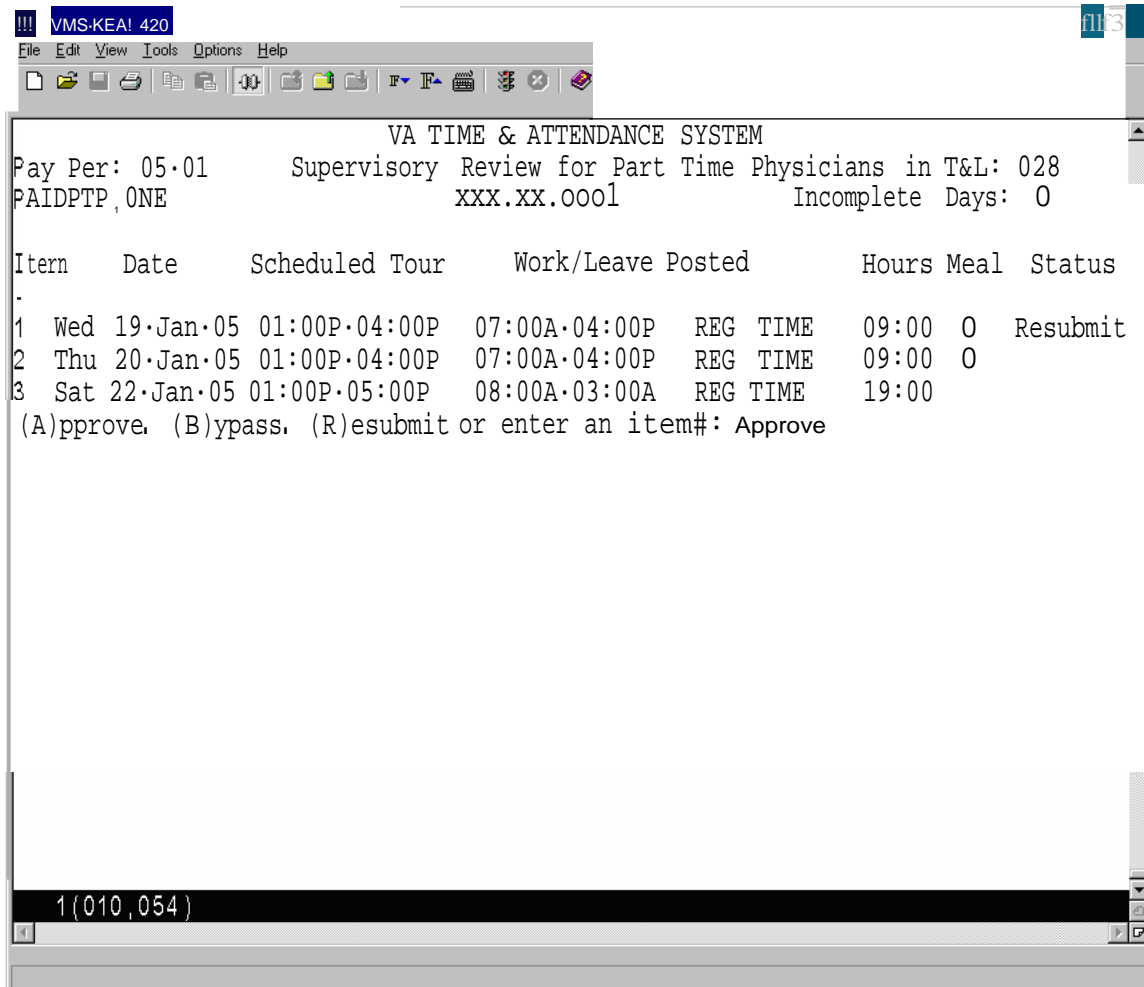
!!! VMS-KEA! 420

File Edit View Tools Options Help

VA TIME & ATTENDANCE SYSTEM
Pay Per: 05·01 Supervisory Review for Part Time Physicians in T&L: 028
PAIDPTP, ONE xxx.xx.0001 Incomplete Days: 0

| Itern | Date | Scheduled Tour | Work/Leave Posted | | Hours | Meal | Status |
|---|---|---|---|---|---|---|---|
| 1 | Wed 19·Jan·05 | 01:00P·04:00P | 07:00A·04:00P | REG TIME | 09:00 | 0 | Resubmit |
| 2 | Thu 20·Jan·05 | 01:00P·04:00P | 07:00A·04:00P | REG TIME | 09:00 | 0 | |
| 3 | Sat 22·Jan·05 | 01:00P·05:00P | 08:00A·03:00A | REG TIME | 19:00 | | |

(A)pprove, (B)ypass, (R)esubmit or enter an item#: Approve

1(010,054)